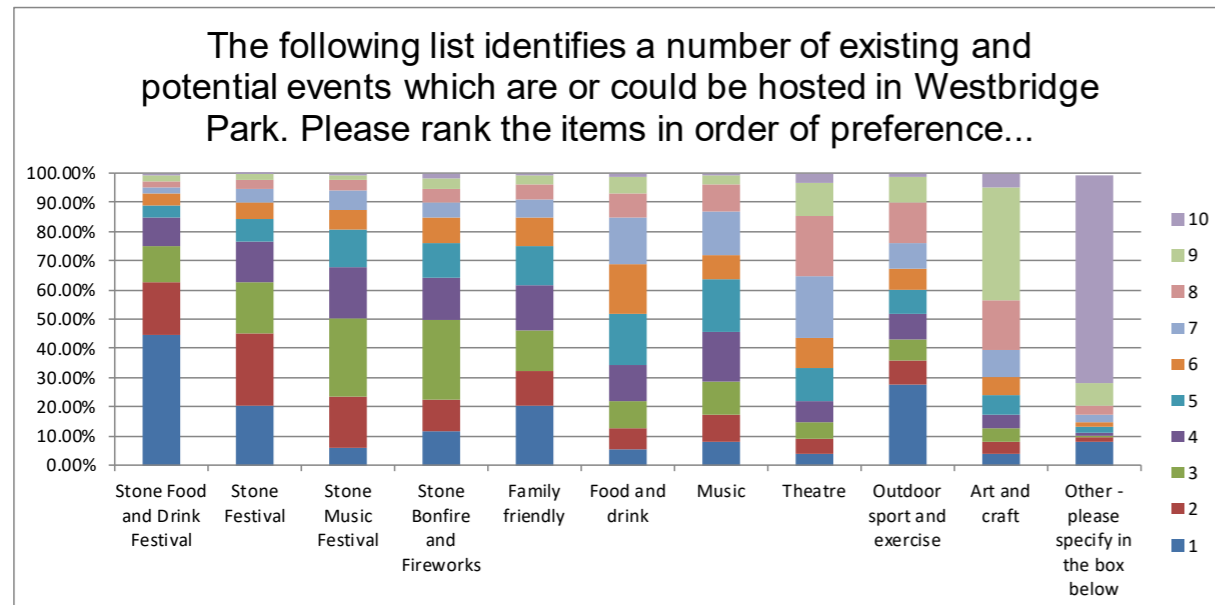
The following list identifies a number of existing and potential events which are or could be hosted in Westbridge Park. Please rank the items in order of preference...

100.00%
90.00%
80.00%
70.00%
60.00%
50.00%
40.00%
30.00%
20.00%
10.00%
0.00%

Stone Food and Drink Festival
Stone Festival
Stone Music Festival
Stone Bonfire and Fireworks
Family friendly
Food and drink
Music
Theatre
Outdoor sport and exercise
Art and craft
Other - please specify in the box below

10
9
8
7
6
5
4
3
2
1